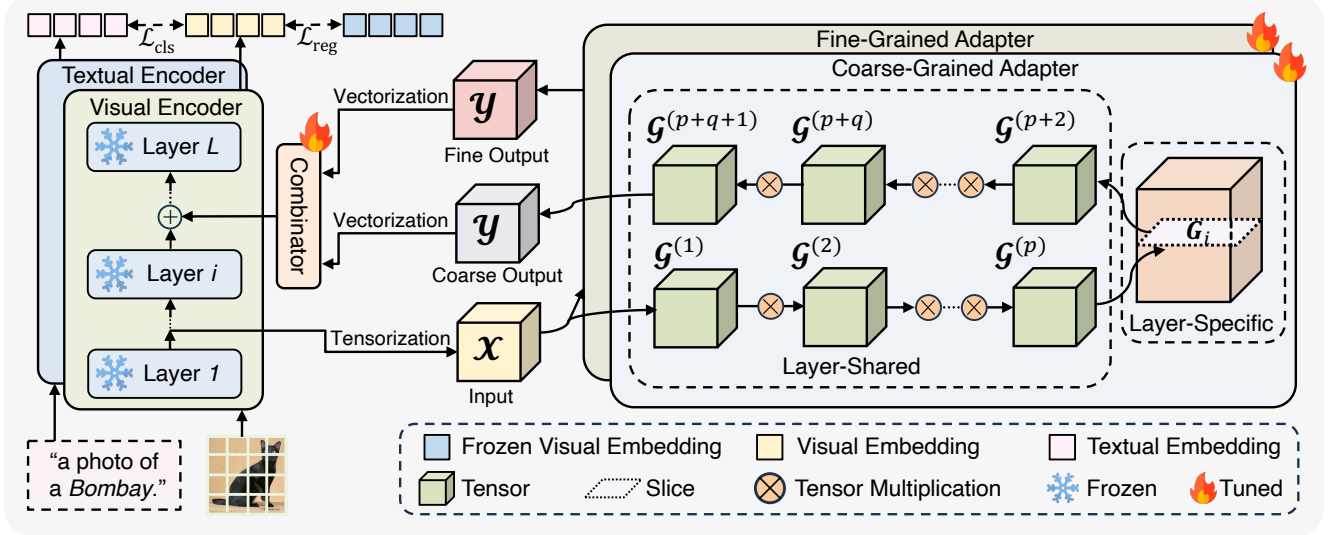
$\mathcal{L}_{\text{cls}}$ $\mathcal{L}_{\text{reg}}$

Textual Encoder

Visual Encoder

Layer $L$

$\oplus$

Layer $i$

Layer $1$

"a photo of a *Bombay*."

Combinator

Vectorization

Vectorization

Tensorization

$\mathcal{Y}$

Fine Output

$\mathcal{Y}$

Coarse Output

$\mathcal{X}$

Input

Fine-Grained Adapter

Coarse-Grained Adapter

$\mathcal{G}^{(p+q+1)}$ $\mathcal{G}^{(p+q)}$ $\mathcal{G}^{(p+2)}$

$\mathcal{G}^{(1)}$ $\mathcal{G}^{(2)}$ $\mathcal{G}^{(p)}$

Layer-Shared

$\boldsymbol{G}_i$

Layer-Specific

Frozen Visual Embedding Visual Embedding Textual Embedding

Tensor Slice Tensor Multiplication Frozen Tuned